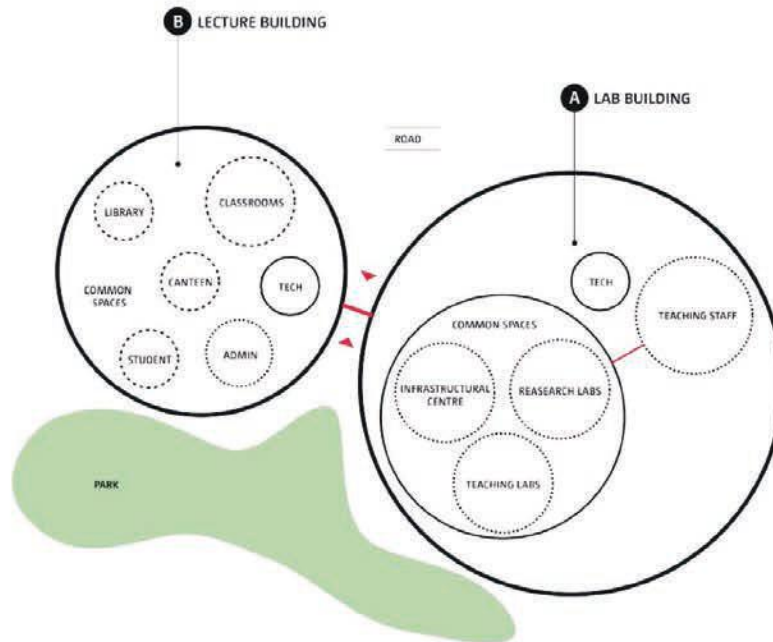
B LECTURE BUILDING

A LAB BUILDING

ROAD

LIBRARY

CLASSROOMS

COMMON SPACES

CANTEEN

TECH

STUDENT

ADMIN

TECH

TEACHING STAFF

COMMON SPACES

INFRASTRUCTURAL CENTRE

REASEARCH LABS

TEACHING LABS

PARK